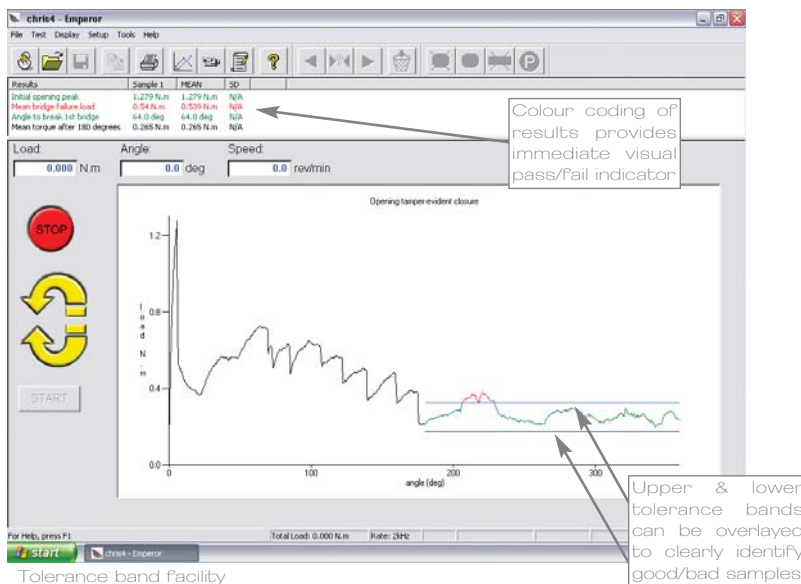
chris4 - Emperor

File Test Display Setup Tools Help

| Results | Sample 1 | MEAN | SD |
|---|---|---|---|
| Initial opening peak | 1.279 N.m | 1.279 N.m | N/A |
| Mean bridge-failure load | 0.54 N.m | 0.539 N.m | N/A |
| Angle to break 1st bridge | 64.0 deg | 64.0 deg | N/A |
| Mean torque after 180 degrees | 0.265 N.m | 0.265 N.m | N/A |

Colour coding of results provides immediate visual pass/fail indicator

Load: 0.000 N.m

Angle: 0.0 deg

Speed: 0.0 rev/min

STOP

START

Opening tamper-evident closure

1.2
0.8
0.4
0.0

load N.m

100
200
300

angle (deg)

Upper & lower tolerance bands can be overlayed to clearly identify good/bad samples

For Help, press F1

Total Load: 0.000 N.m

Rate: 2kHz

start

chris4 - Emperor

Tolerance band facility